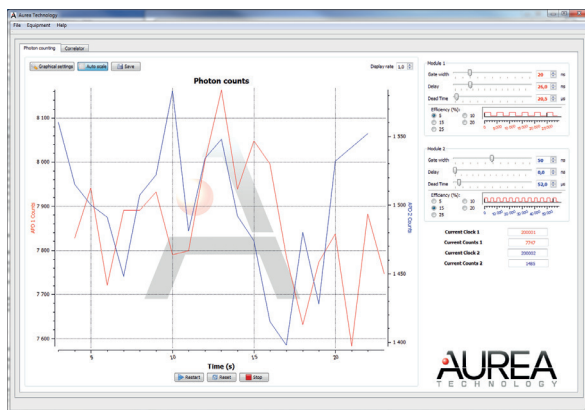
Aurea Technology
File Equipment Help
Photon counting Correlator
Graphical settings Auto scale Save
Display rate 1.0
Photon counts
8 100
8 000
7 900
7 800
7 700
7 600
APD 1 Counts
1 550
1 500
1 450
1 400
APD 2 Counts
5
10
15
20
Time (s)
Restart Reset Stop
Module 1
Gate width 20 ns
Delay 25,0 ns
Dead Time 20,0 µs
Efficiency (%):
5 10
15 20
25
Module 2
Gate width 30 ns
Delay 0,0 ns
Dead Time 52,0 µs
Efficiency (%):
5 10
15 20
25
Current Clock 1 200001
Current Counts 1 7742
Current Clock 2 200000
Current Counts 2 1481
AUREA
TECHNOLOGY